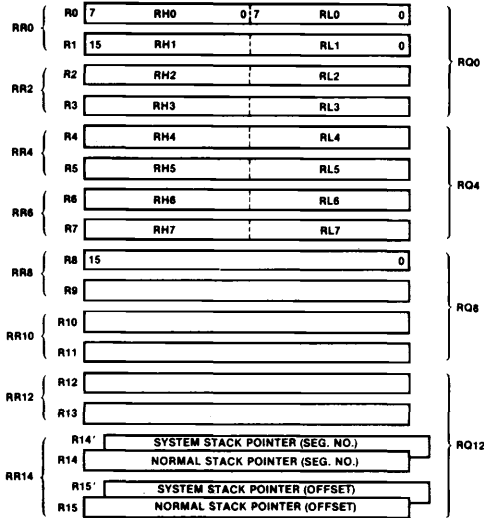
RR0 R0 7 RH0 0 7 RL0 0
R1 15 RH1 RL1 0
RQ0
RR2 R2 RH2 RL2
R3 RH3 RL3
RR4 R4 RH4 RL4
R5 RH5 RL5
RQ4
RR6 R6 RH6 RL6
R7 RH7 RL7
RR8 R8 15 0
R9
RQ8
RR10 R10
R11
RR12 R12
R13
RQ12
RR14 R14' SYSTEM STACK POINTER (SEG. NO.)
R14 NORMAL STACK POINTER (SEG. NO.)
R15' SYSTEM STACK POINTER (OFFSET)
R15 NORMAL STACK POINTER (OFFSET)